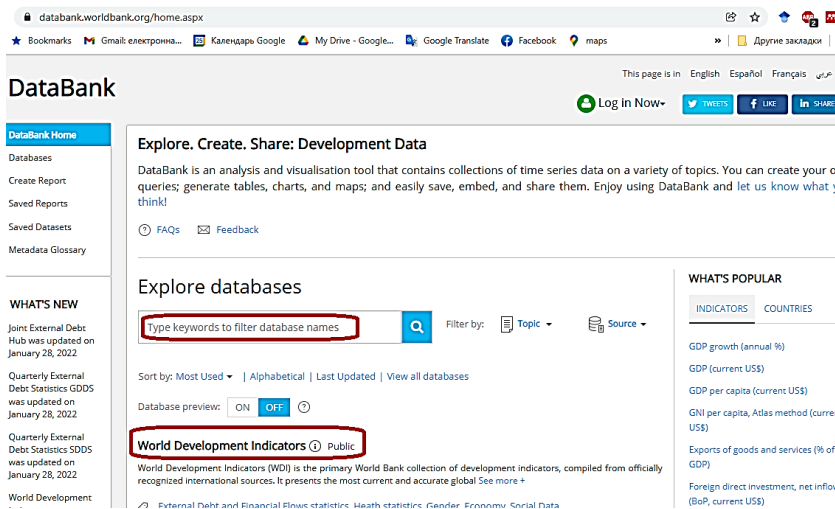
databank.worldbank.org/home.aspx

Bookmarks Gmail: електронна... Календарь Google My Drive - Google... Google Translate Facebook maps » Другие закладки

DataBank

This page is in English Español Français عربي

Log In Now TWEETS LIKE SHARE

DataBank Home
Databases
Create Report
Saved Reports
Saved Datasets
Metadata Glossary

WHAT'S NEW

Joint External Debt Hub was updated on January 28, 2022

Quarterly External Debt Statistics GDDS was updated on January 28, 2022

Quarterly External Debt Statistics SDDS was updated on January 28, 2022

World Development

Explore. Create. Share: Development Data

DataBank is an analysis and visualisation tool that contains collections of time series data on a variety of topics. You can create your o queries; generate tables, charts, and maps; and easily save, embed, and share them. Enjoy using DataBank and let us know what y think!

FAQs Feedback

Explore databases

Type keywords to filter database names

Filter by: Topic Source

Sort by: Most Used | Alphabetical | Last Updated | View all databases

Database preview: ON OFF

World Development Indicators Public

World Development Indicators (WDI) is the primary World Bank collection of development indicators, compiled from officially recognized international sources. It presents the most current and accurate global See more +

External Debt and Financial Flows statistics, Heath statistics, Gender, Economy, Social Data

WHAT'S POPULAR

INDICATORS COUNTRIES

GDP growth (annual %)

GDP (current US$)

GDP per capita (current US$)

GNI per capita, Atlas method (curren US$)

Exports of goods and services (% of GDP)

Foreign direct investment, net inflov (BoP, current US$)